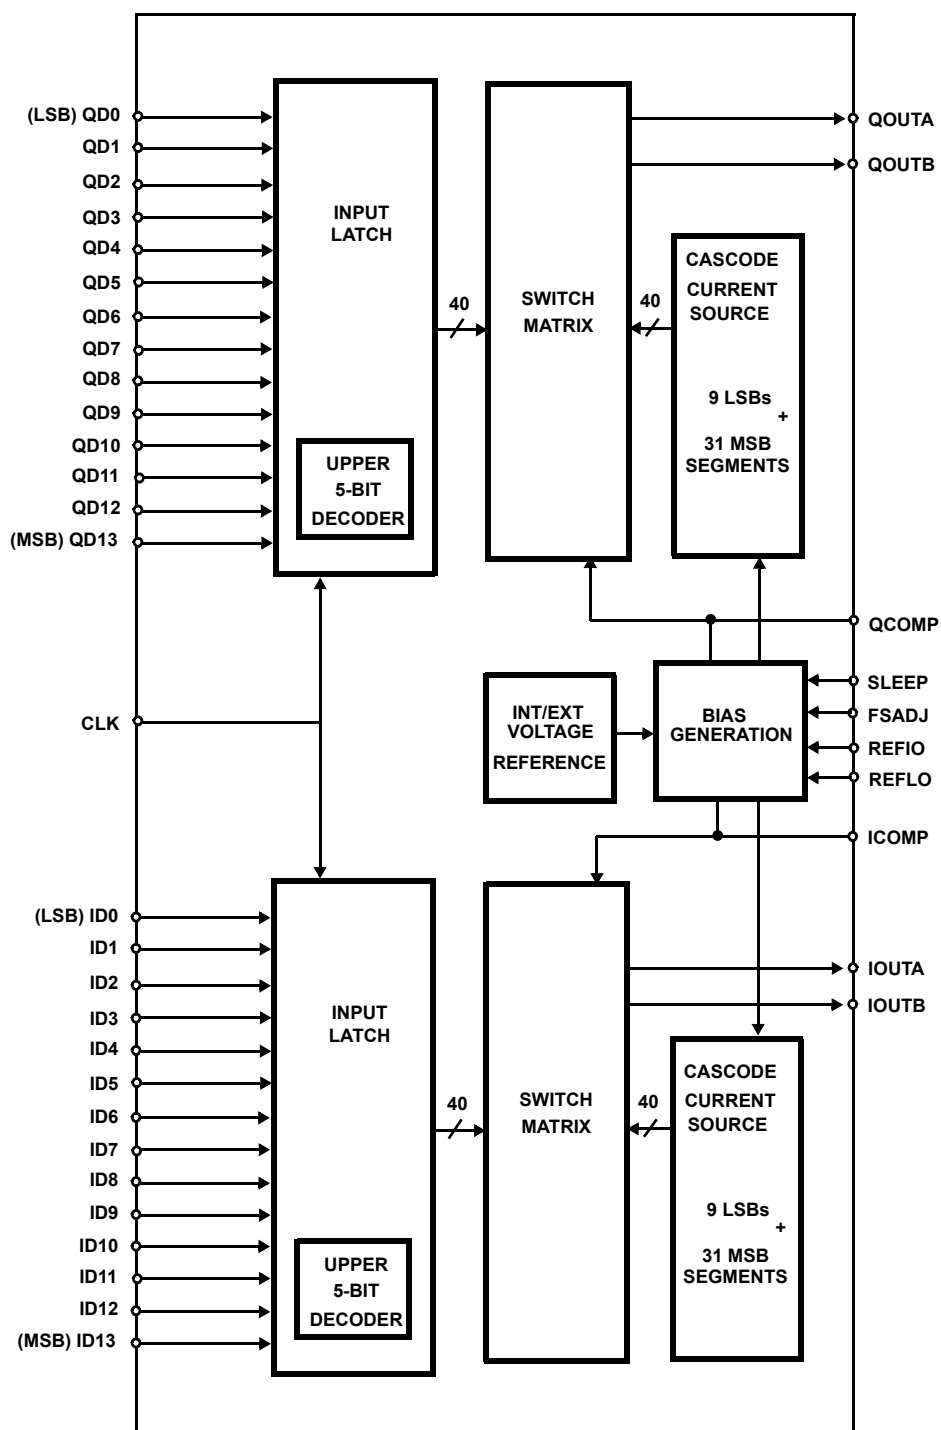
(LSB) QD0
QD1
QD2
QD3
QD4
QD5
QD6
QD7
QD8
QD9
QD10
QD11
QD12
(MSB) QD13

INPUT LATCH

UPPER 5-BIT DECODER

40

SWITCH MATRIX

40

CASCODE CURRENT SOURCE

9 LSBs + 31 MSB SEGMENTS

QOUTA
QOUTB

QCOMP

CLK

INT/EXT VOLTAGE REFERENCE

BIAS GENERATION

SLEEP
FSADJ
REFIO
REFLO

ICOMP

(LSB) ID0
ID1
ID2
ID3
ID4
ID5
ID6
ID7
ID8
ID9
ID10
ID11
ID12
(MSB) ID13

INPUT LATCH

UPPER 5-BIT DECODER

40

SWITCH MATRIX

40

IOUTA
IOUTB

CASCODE CURRENT SOURCE

9 LSBs + 31 MSB SEGMENTS